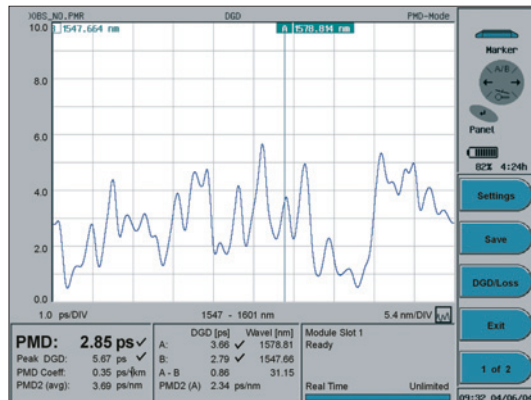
X0BS_NO.PMR
DGD
PMD-Mode
10.0
1547.664 nm
A 1578.814 nm
8.0
6.0
4.0
2.0
0.0
1.0 ps/DIV
1547 - 1601 nm
5.4 nm/DIV

Marker
A/B
Panel
82% 4:24h

Settings
Save
DGD/Loss
Exit
1 of 2

PMD: 2.85 ps ✓
Peak DGD: 5.67 ps ✓
PMD Coeff: 0.35 ps/√km
PMD2 (avg): 3.69 ps/nm

| | DGD [ps] | | Wavel [nm] |
|---|---|---|---|
| A: | 3.66 | ✓ | 1578.81 |
| B: | 2.79 | ✓ | 1547.66 |
| A - B | 0.86 | | 31.15 |
| PMD2 (A) | 2.34 ps/nm | | |

Module Slot 1
Ready

Real Time
Unlimited

09:32 04/06/0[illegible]